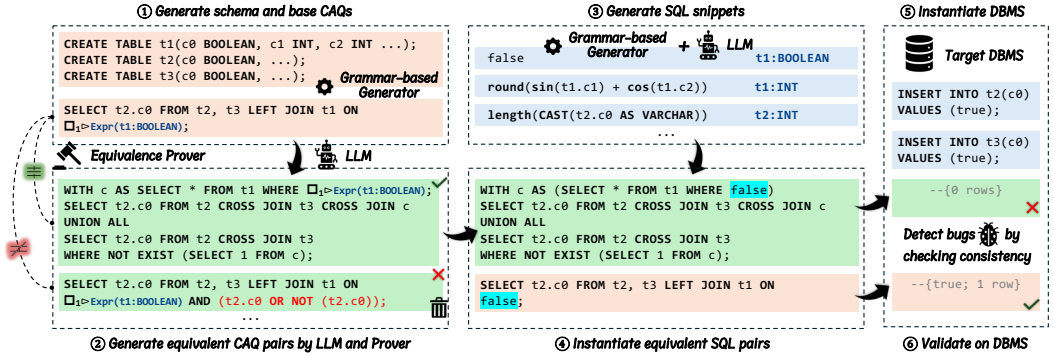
① Generate schema and base CAQs

CREATE TABLE t1(c0 BOOLEAN, c1 INT, c2 INT ...);
CREATE TABLE t2(c0 BOOLEAN, ...);
CREATE TABLE t3(c0 BOOLEAN, ...);

Grammar-based Generator

SELECT t2.c0 FROM t2, t3 LEFT JOIN t1 ON
$\square_1$⊳Expr(t1:BOOLEAN);

Equivalence Prover

LLM

WITH c AS SELECT * FROM t1 WHERE $\square_1$⊳Expr(t1:BOOLEAN);
SELECT t2.c0 FROM t2 CROSS JOIN t3 CROSS JOIN c
UNION ALL
SELECT t2.c0 FROM t2 CROSS JOIN t3
WHERE NOT EXIST (SELECT 1 FROM c);

SELECT t2.c0 FROM t2, t3 LEFT JOIN t1 ON
$\square_1$⊳Expr(t1:BOOLEAN) AND (t2.c0 OR NOT (t2.c0));

...

② Generate equivalent CAQ pairs by LLM and Prover

③ Generate SQL snippets

Grammar-based Generator + LLM

| false | t1:BOOLEAN |
|---|---|
| round(sin(t1.c1) + cos(t1.c2)) | t1:INT |
| length(CAST(t2.c0 AS VARCHAR)) | t2:INT |

...

WITH c AS (SELECT * FROM t1 WHERE false)
SELECT t2.c0 FROM t2 CROSS JOIN t3 CROSS JOIN c
UNION ALL
SELECT t2.c0 FROM t2 CROSS JOIN t3
WHERE NOT EXIST (SELECT 1 FROM c);

SELECT t2.c0 FROM t2, t3 LEFT JOIN t1 ON
false;

④ Instantiate equivalent SQL pairs

⑤ Instantiate DBMS

Target DBMS

INSERT INTO t2(c0)
VALUES (true);

INSERT INTO t3(c0)
VALUES (true);

--{0 rows}

Detect bugs by checking consistency

--{true; 1 row}

⑥ Validate on DBMS